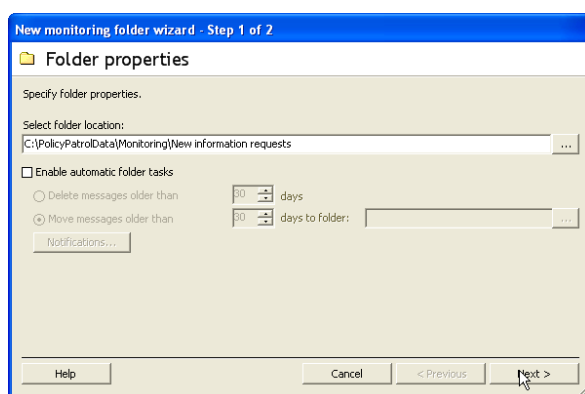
New monitoring folder wizard - Step 1 of 2

Folder properties

Specify folder properties.

Select folder location:

C:\PolicyPatrolData\Monitoring\New information requests

...

Enable automatic folder tasks

Delete messages older than 30 days

Move messages older than 30 days to folder:

...

Notifications...

Help

Cancel

< Previous

Next >